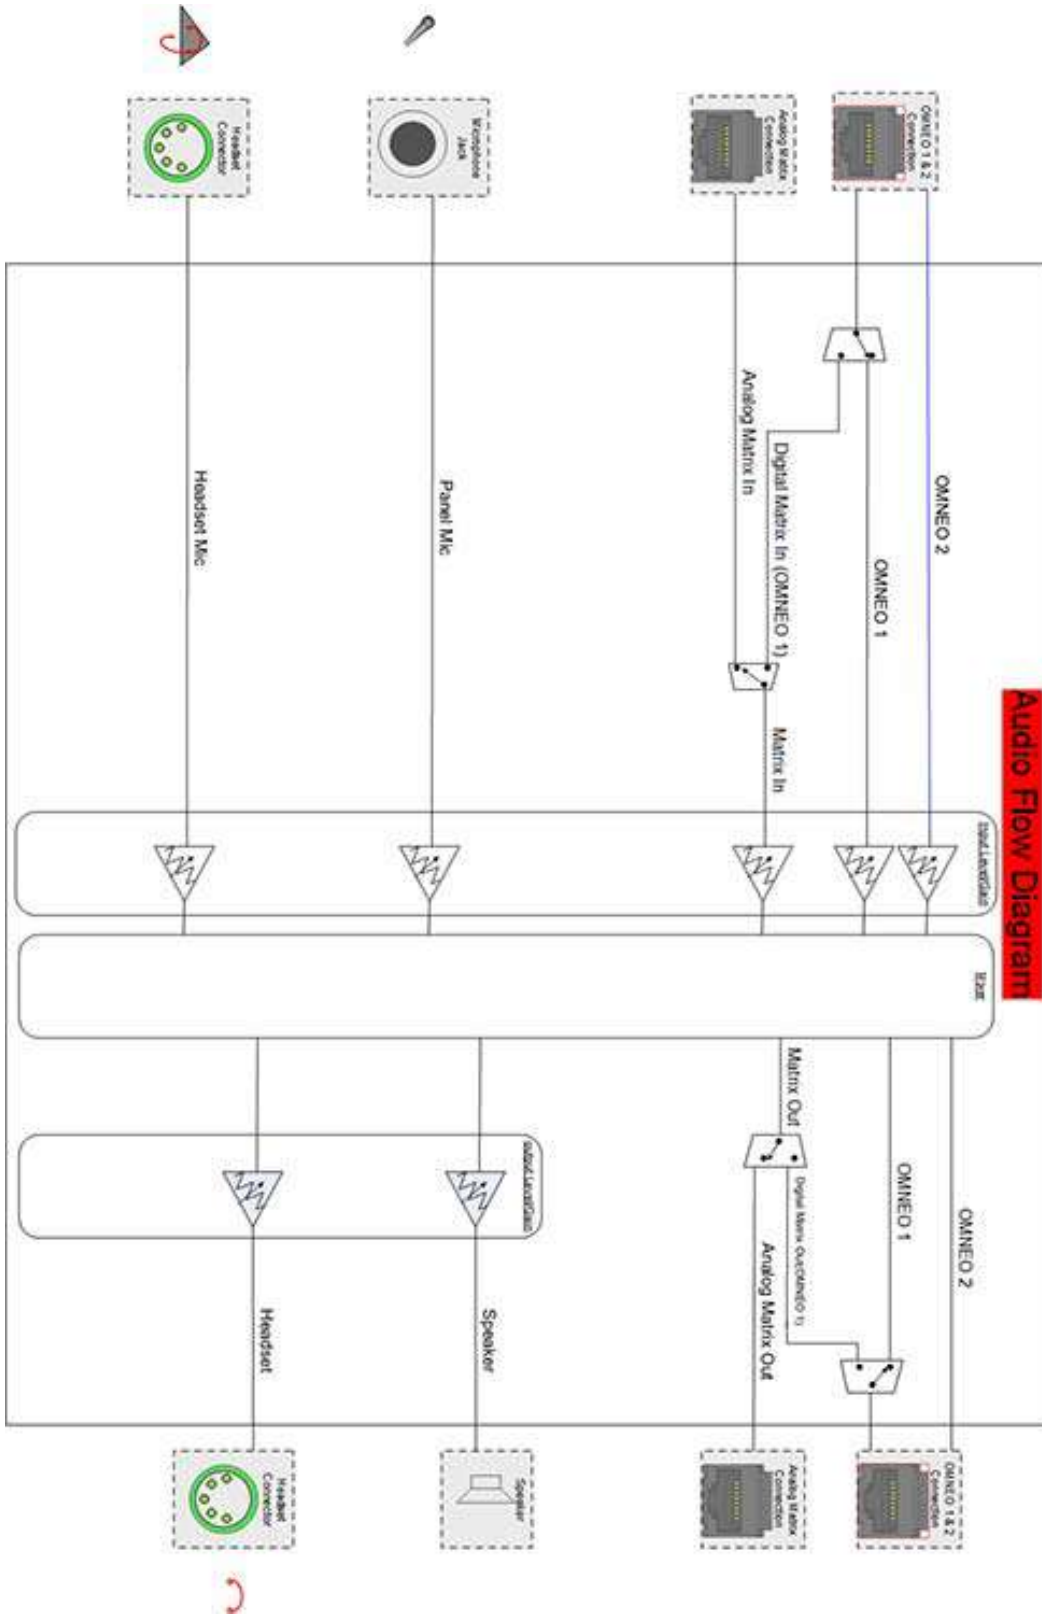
Audio Flow Diagram

OMNEO 1 & 2 Connection

Analog Matrix Connection

Microphone Jack

Headset Connector

OMNEO 2

OMNEO 1

Digital Matrix In (OMNEO 1)

Analog Matrix In

Matrix In

Panel Mic

Headset Mic

Input Level/Gain

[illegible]

Matrix Out

Digital Matrix Out (OMNEO 1)

Analog Matrix Out

OMNEO 1

OMNEO 2

Output Level/Gain

Speaker

Headset

OMNEO 1 & 2 Connection

Analog Matrix Connection

Speaker

Headset Connector